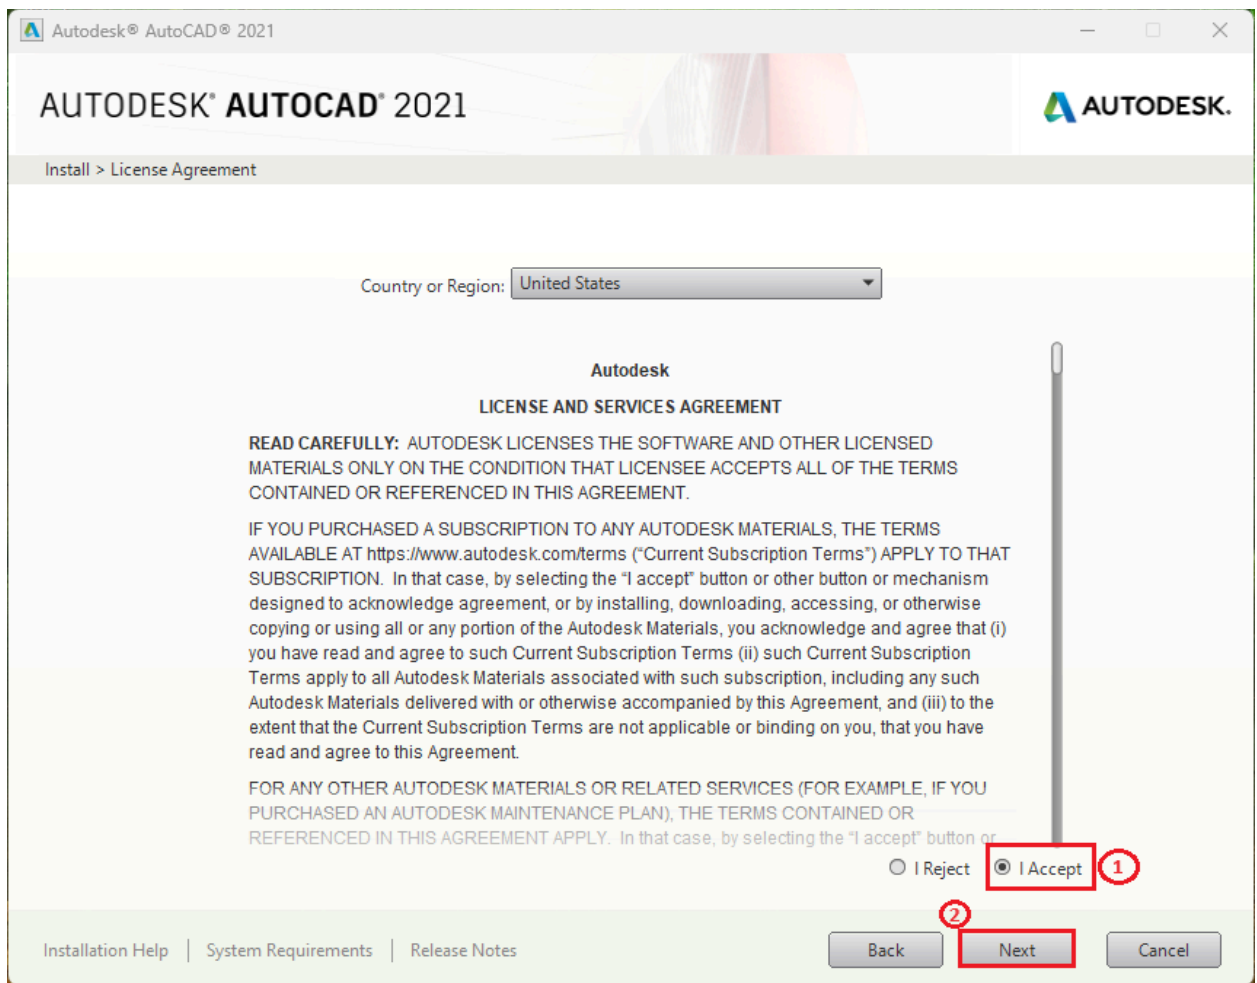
Autodesk® AutoCAD® 2021

AUTODESK® AUTOCAD® 2021

AUTODESK.

Install > License Agreement

Country or Region: United States

Autodesk

LICENSE AND SERVICES AGREEMENT

READ CAREFULLY: AUTODESK LICENSES THE SOFTWARE AND OTHER LICENSED MATERIALS ONLY ON THE CONDITION THAT LICENSEE ACCEPTS ALL OF THE TERMS CONTAINED OR REFERENCED IN THIS AGREEMENT.

IF YOU PURCHASED A SUBSCRIPTION TO ANY AUTODESK MATERIALS, THE TERMS AVAILABLE AT https://www.autodesk.com/terms ("Current Subscription Terms") APPLY TO THAT SUBSCRIPTION. In that case, by selecting the "I accept" button or other button or mechanism designed to acknowledge agreement, or by installing, downloading, accessing, or otherwise copying or using all or any portion of the Autodesk Materials, you acknowledge and agree that (i) you have read and agree to such Current Subscription Terms (ii) such Current Subscription Terms apply to all Autodesk Materials associated with such subscription, including any such Autodesk Materials delivered with or otherwise accompanied by this Agreement, and (iii) to the extent that the Current Subscription Terms are not applicable or binding on you, that you have read and agree to this Agreement.

FOR ANY OTHER AUTODESK MATERIALS OR RELATED SERVICES (FOR EXAMPLE, IF YOU PURCHASED AN AUTODESK MAINTENANCE PLAN), THE TERMS CONTAINED OR REFERENCED IN THIS AGREEMENT APPLY. In that case, by selecting the "I accept" button or

I Reject I Accept 1

2

Installation Help | System Requirements | Release Notes

Back Next Cancel